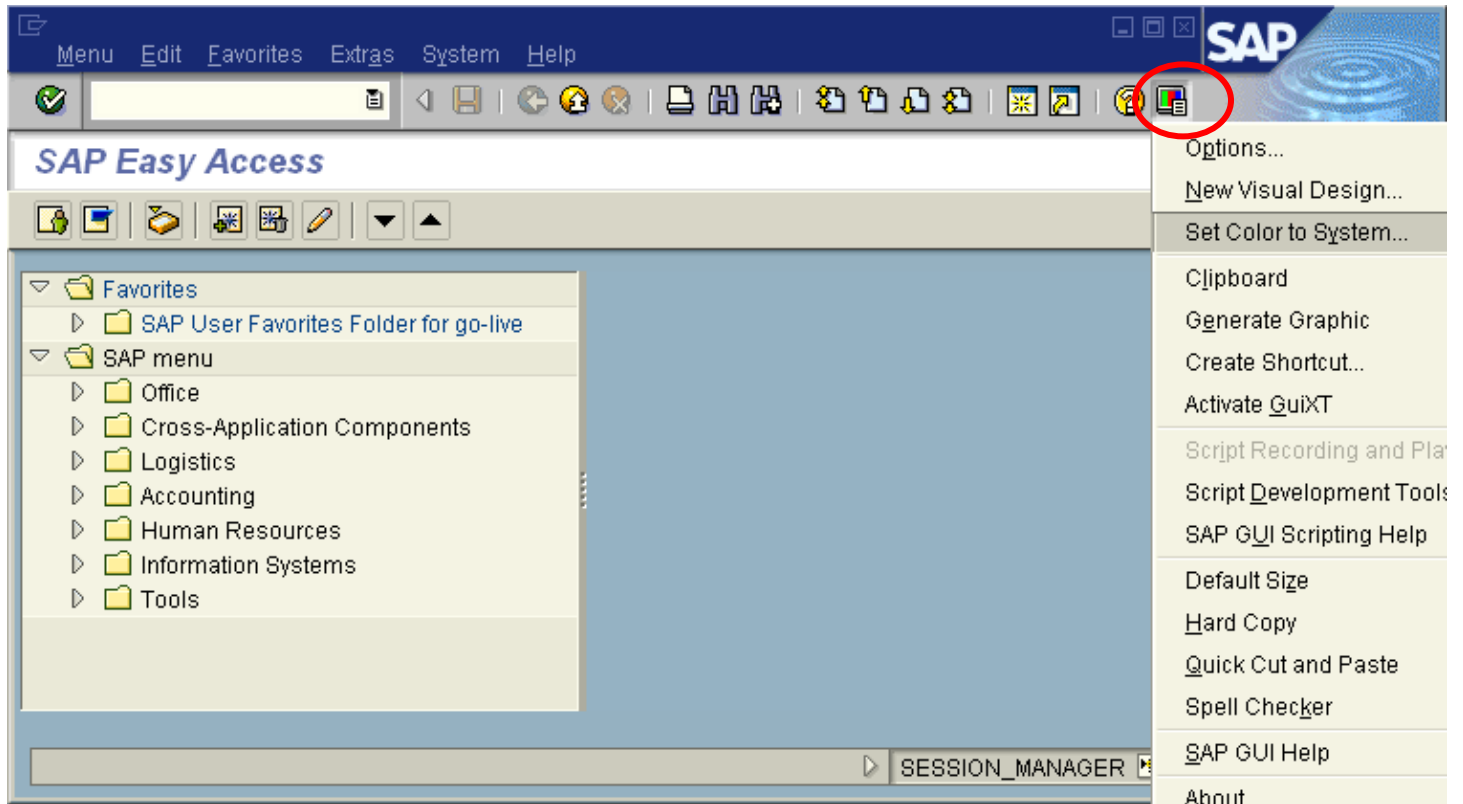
Menu Edit Favorites Extras System Help

SAP

SAP Easy Access

Favorites
SAP User Favorites Folder for go-live
SAP menu
Office
Cross-Application Components
Logistics
Accounting
Human Resources
Information Systems
Tools

SESSION_MANAGER

Options...
New Visual Design...
Set Color to System...
Clipboard
Generate Graphic
Create Shortcut...
Activate GuiXT
Script Recording and Pla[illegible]
Script Development Tools
SAP GUI Scripting Help
Default Size
Hard Copy
Quick Cut and Paste
Spell Checker
SAP GUI Help
About